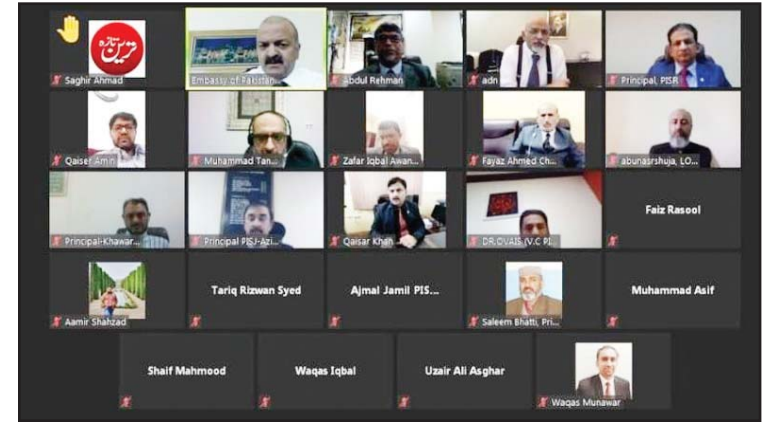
Saghir Ahmad

Embassy of Pakistan

Abdul Rehman

adn

Principal, PISR

Qaiser Amin

Muhammad Tan...

Zafar Iqbal Awan...

Fayaz Ahmed Ch...

abunasrshuja, LO...

Principal-Khawar...

Principal PISJ-Azi...

Qaisar Khan

DR.OVAIS (V.C PI...

Faiz Rasool

Aamir Shahzad

Tariq Rizwan Syed

Ajmal Jamil PIS...

Saleem Bhatti, Pri...

Muhammad Asif

Shaif Mahmood

Waqas Iqbal

Uzair Ali Asghar

Waqas Munawar